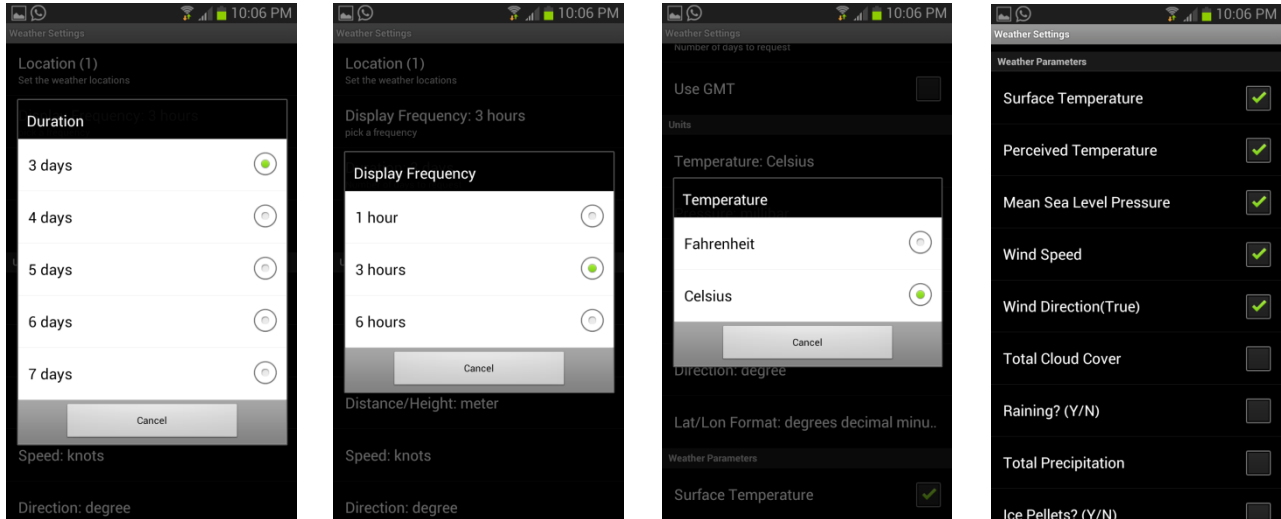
10:06 PM
Weather Settings
Location (1)
Set the weather locations
Duration
3 days
4 days
5 days
6 days
7 days
Cancel
Speed: knots
Direction: degree

10:06 PM
Weather Settings
Location (1)
Set the weather locations
Display Frequency: 3 hours
pick a frequency
Display Frequency
1 hour
3 hours
6 hours
Cancel
Distance/Height: meter
Speed: knots
Direction: degree

10:06 PM
Weather Settings
Number of days to request
Use GMT
Units
Temperature: Celsius
Temperature
Fahrenheit
Celsius
Cancel
Direction: degree
Lat/Lon Format: degrees decimal minu..
Weather Parameters
Surface Temperature

10:06 PM
Weather Settings
Weather Parameters
Surface Temperature
Perceived Temperature
Mean Sea Level Pressure
Wind Speed
Wind Direction(True)
Total Cloud Cover
Raining? (Y/N)
Total Precipitation
Ice Pellets? (Y/N)